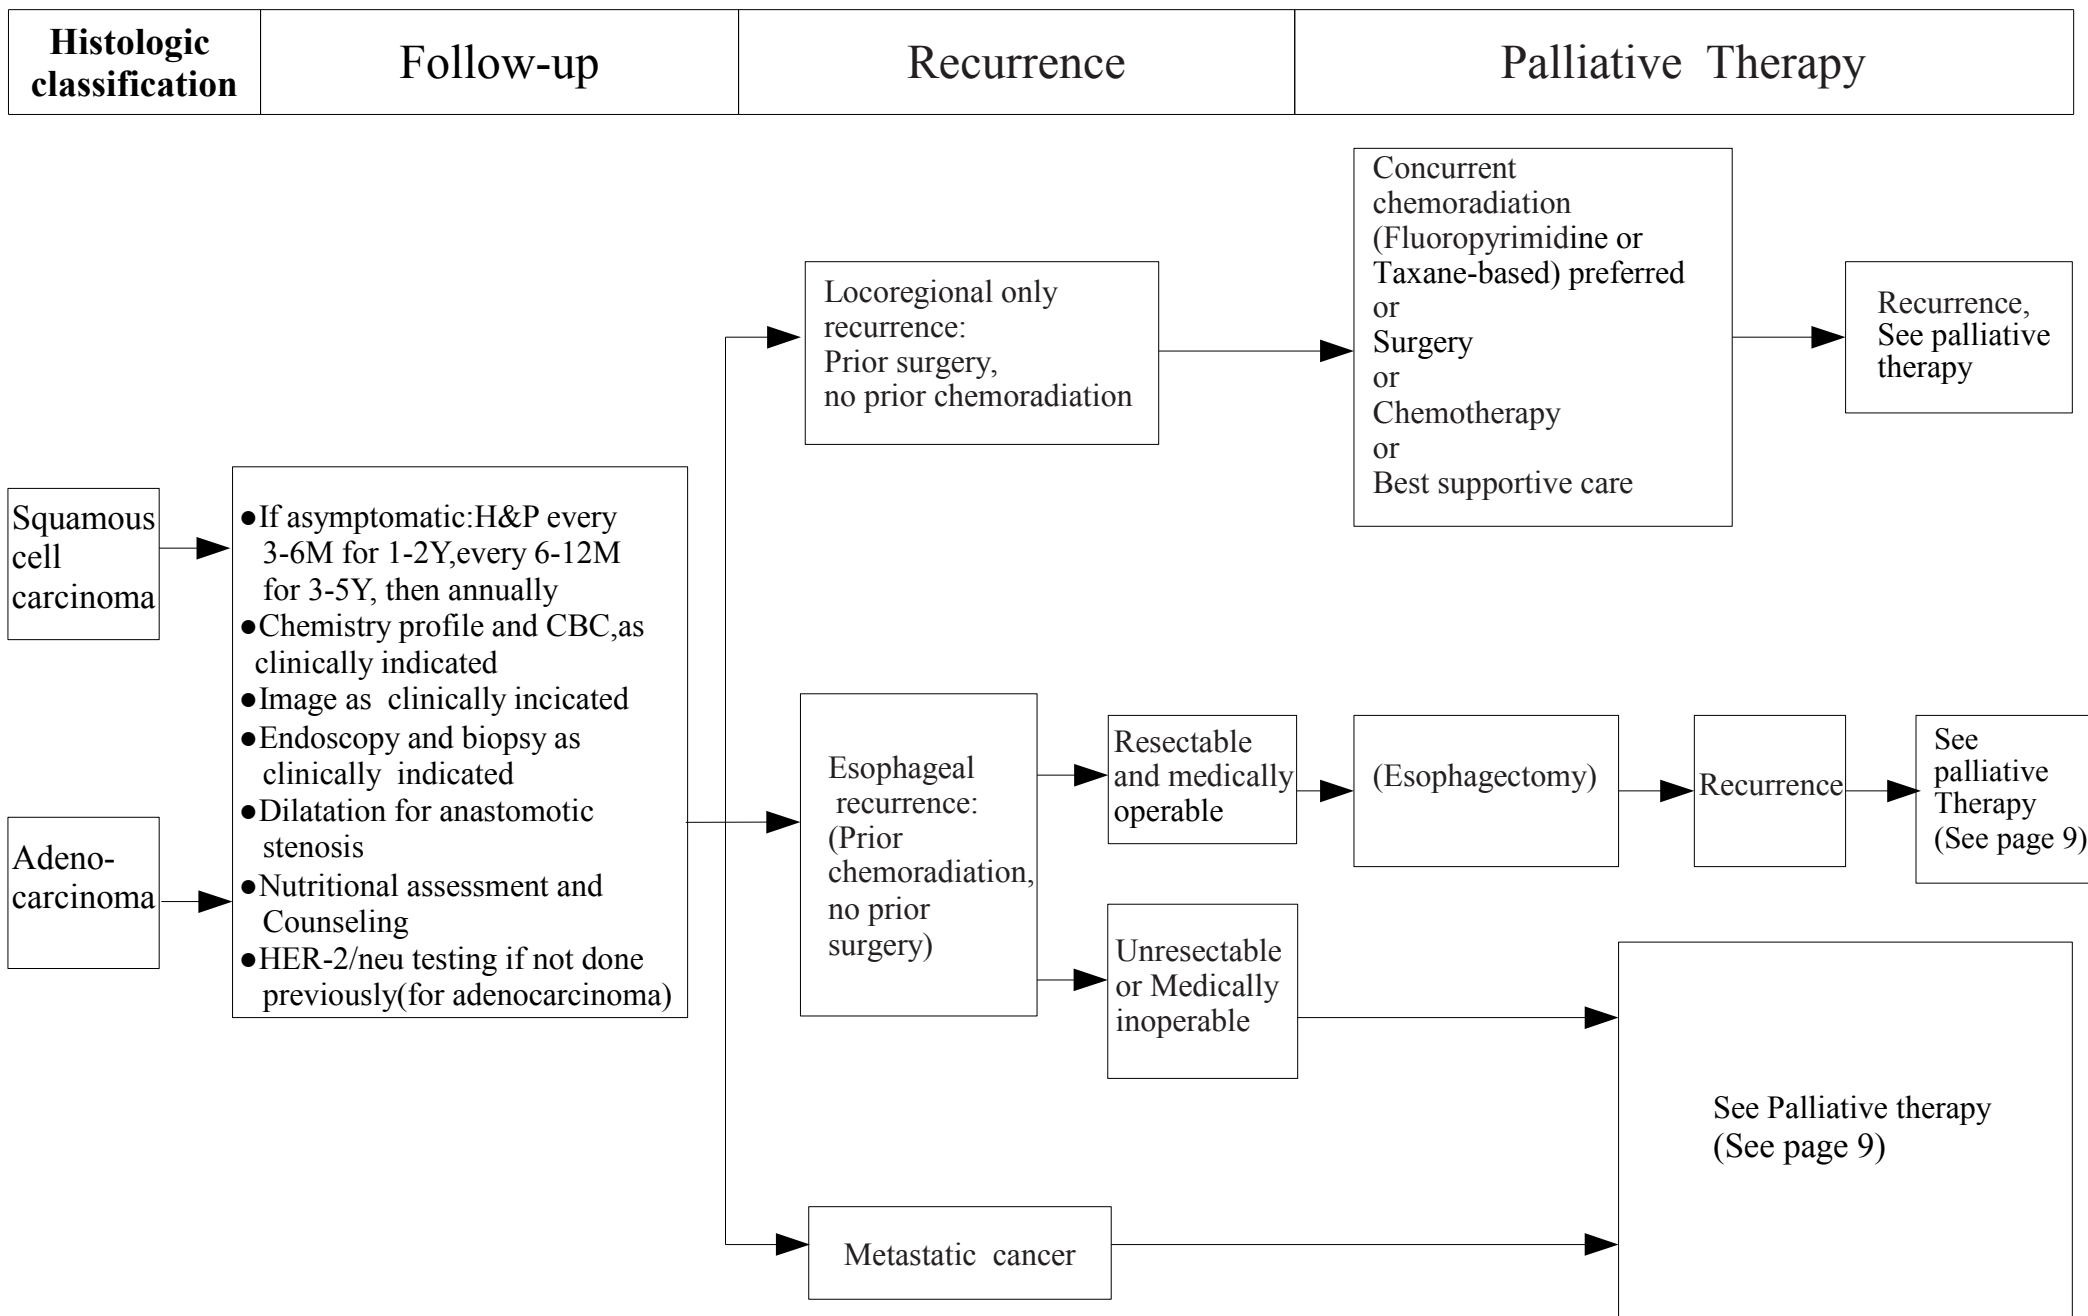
| Histologic classification | Follow-up | Recurrence | Palliative Therapy |
|---|---|---|---|

Squamous cell carcinoma

Adeno-carcinoma

●If asymptomatic:H&P every 3-6M for 1-2Y,every 6-12M for 3-5Y, then annually
●Chemistry profile and CBC,as clinically indicated
●Image as clinically incicated
●Endoscopy and biopsy as clinically indicated
●Dilatation for anastomotic stenosis
●Nutritional assessment and Counseling
●HER-2/neu testing if not done previously(for adenocarcinoma)

Locoregional only recurrence: Prior surgery, no prior chemoradiation

Concurrent chemoradiation (Fluoropyrimidine or Taxane-based) preferred
or
Surgery
or
Chemotherapy
or
Best supportive care

Recurrence, See palliative therapy

Esophageal recurrence: (Prior chemoradiation, no prior surgery)

Resectable and medically operable

(Esophagectomy)

Recurrence

See palliative Therapy (See page 9)

Unresectable or Medically inoperable

See Palliative therapy (See page 9)

Metastatic cancer